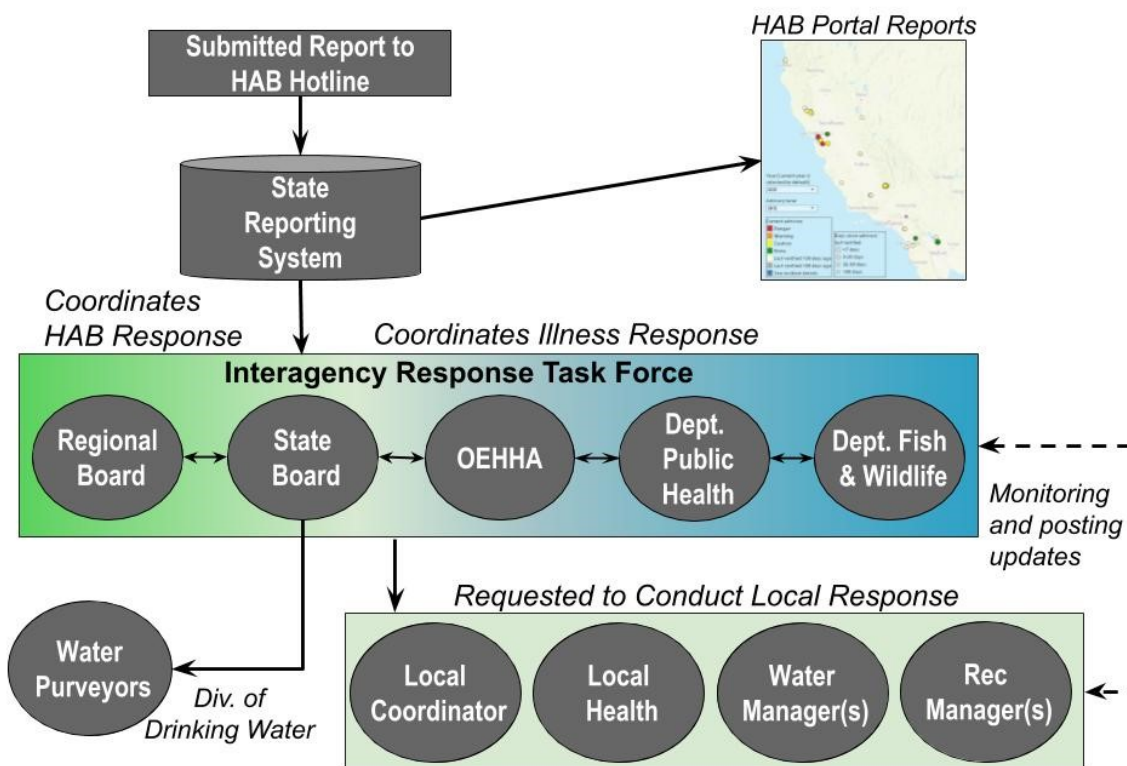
Submitted Report to HAB Hotline

HAB Portal Reports

State Reporting System

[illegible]

Coordinates HAB Response

Coordinates Illness Response

Interagency Response Task Force

Regional Board

State Board

OEHHA

Dept. Public Health

Dept. Fish & Wildlife

Monitoring and posting updates

Requested to Conduct Local Response

Water Purveyors

Div. of Drinking Water

Local Coordinator

Local Health

Water Manager(s)

Rec Manager(s)